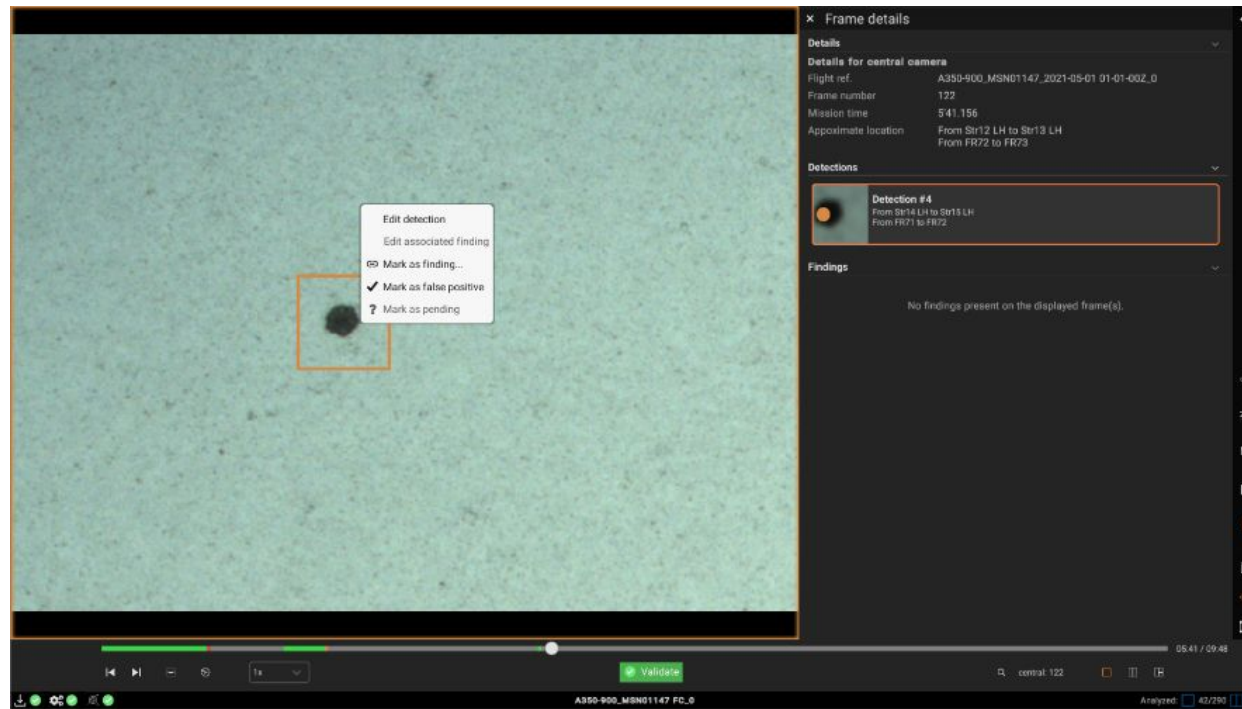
Edit detection
Edit associated finding
Mark as finding...
✔ Mark as false positive
? Mark as pending

× Frame details

Details

Details for central camera

Flight ref. A350-900_MSN01147_2021-05-01 01-01-00Z_0
Frame number 122
Mission time 5'41.156
Appoximate location From Str12 LH to Str13 LH
From FR72 to FR73

Detections

Detection #4
From Str14 LH to Str15 LH
From FR71 to FR72

Findings

No findings present on the displayed frame(s).

05:41 / 09:48

1x

Validate

central: 122

A350-900_MSN01147 FC_0

Analyzed: 42/290